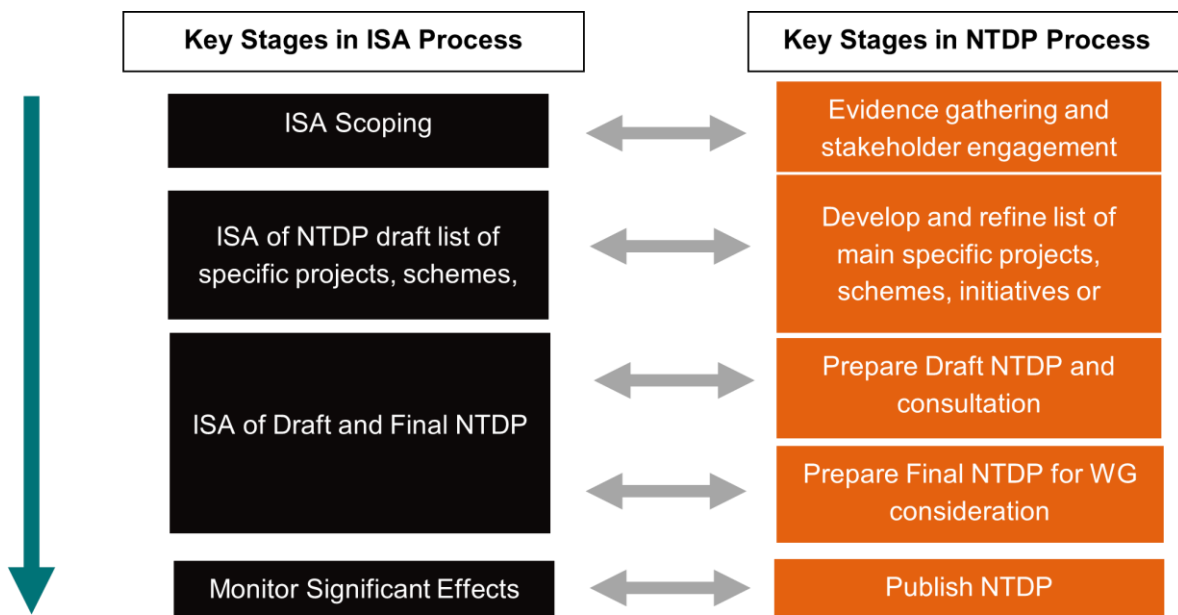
Key Stages in ISA Process

Key Stages in NTDP Process

ISA Scoping

Evidence gathering and stakeholder engagement

ISA of NTDP draft list of specific projects, schemes,

Develop and refine list of main specific projects, schemes, initiatives or

ISA of Draft and Final NTDP

Prepare Draft NTDP and consultation

Prepare Final NTDP for WG consideration

Monitor Significant Effects

Publish NTDP